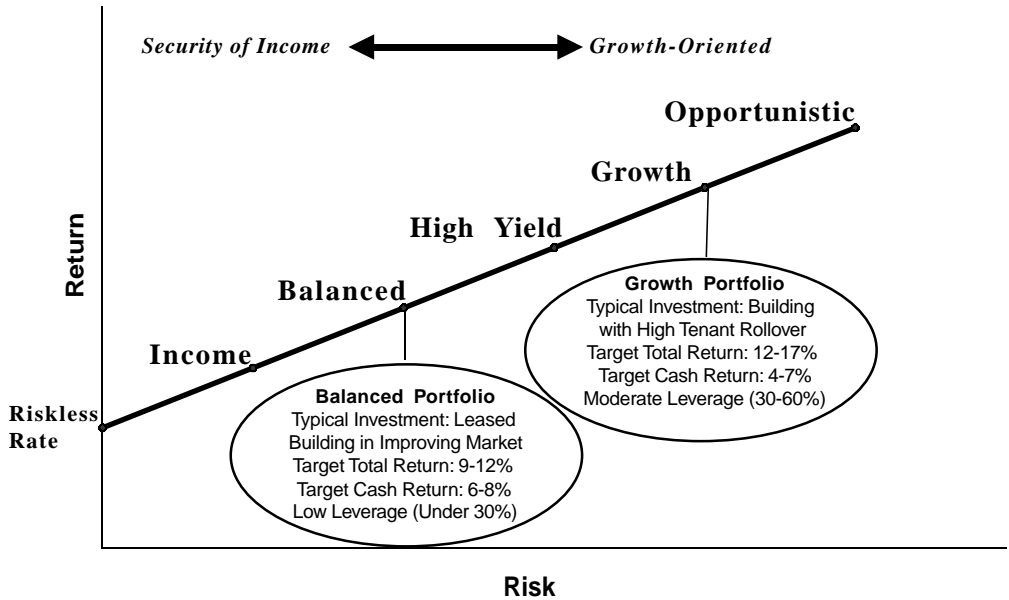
Security of Income Growth-Oriented

Opportunistic

Growth

High Yield

Return

Balanced

Income

Riskless Rate

Growth Portfolio
Typical Investment: Building with High Tenant Rollover
Target Total Return: 12-17%
Target Cash Return: 4-7%
Moderate Leverage (30-60%)

Balanced Portfolio
Typical Investment: Leased Building in Improving Market
Target Total Return: 9-12%
Target Cash Return: 6-8%
Low Leverage (Under 30%)

Risk